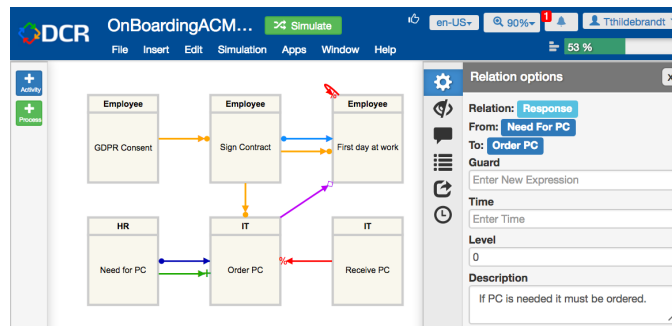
DCR OnBoardingACM... Simulate en-US 90% 1 Tthildebrandt

File Insert Edit Simulation Apps Window Help

53 %

Activity

Process

Employee
GDPR Consent

Employee
Sign Contract

Employee
First day at work

HR
Need for PC

IT
Order PC

IT
Receive PC

Relation options

Relation: Response
From: Need For PC
To: Order PC

Guard
Enter New Expression

Time
Enter Time

Level
0

Description
If PC is needed it must be ordered.